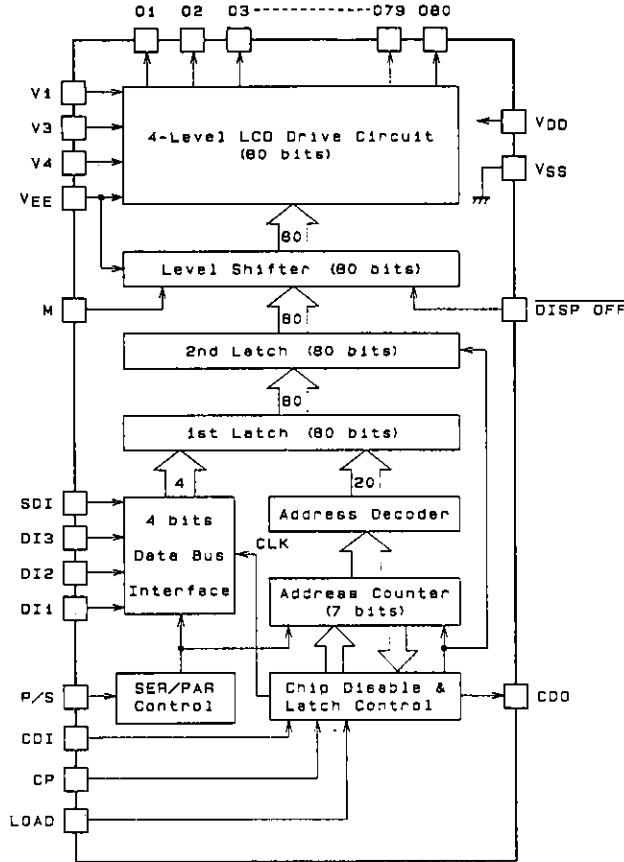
O1 O2 O3 O79 O80

V1
V3
V4
VEE

4-Level LCD Drive Circuit (80 bits)

VDD
VSS

80

Level Shifter (80 bits)

M

$\overline{DISP\ OFF}$

80

2nd Latch (80 bits)

80

1st Latch (80 bits)

4

20

SDI
DI3
DI2
DI1

4 bits Data Bus Interface

CLK

Address Decoder

Address Counter (7 bits)

P/S

SER/PAR Control

Chip Disable & Latch Control

CDO

CDI

CP

LOAD